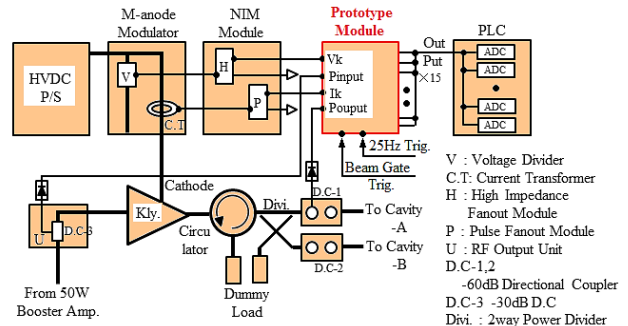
M-anode Modulator

NIM Module

Prototype Module

PLC

HVDC P/S

V

H

P

C.T

Vk

Pinput

Ik

Pouput

Out

Put

×15

ADC

ADC

ADC

ADC

25Hz Trig.

Beam Gate Trig.

Cathode

Kly.

U

D.C-3

Circulator

Divi.

D.C-1

D.C-2

To Cavity -A

To Cavity -B

Dummy Load

From 50W Booster Amp.

V : Voltage Divider
C.T: Current Transformer
H : High Impedance Fanout Module
P : Pulse Fanout Module
U : RF Output Unit
D.C-1,2 -60dB Directional Coupler
D.C-3 -30dB D.C
Divi. : 2way Power Divider